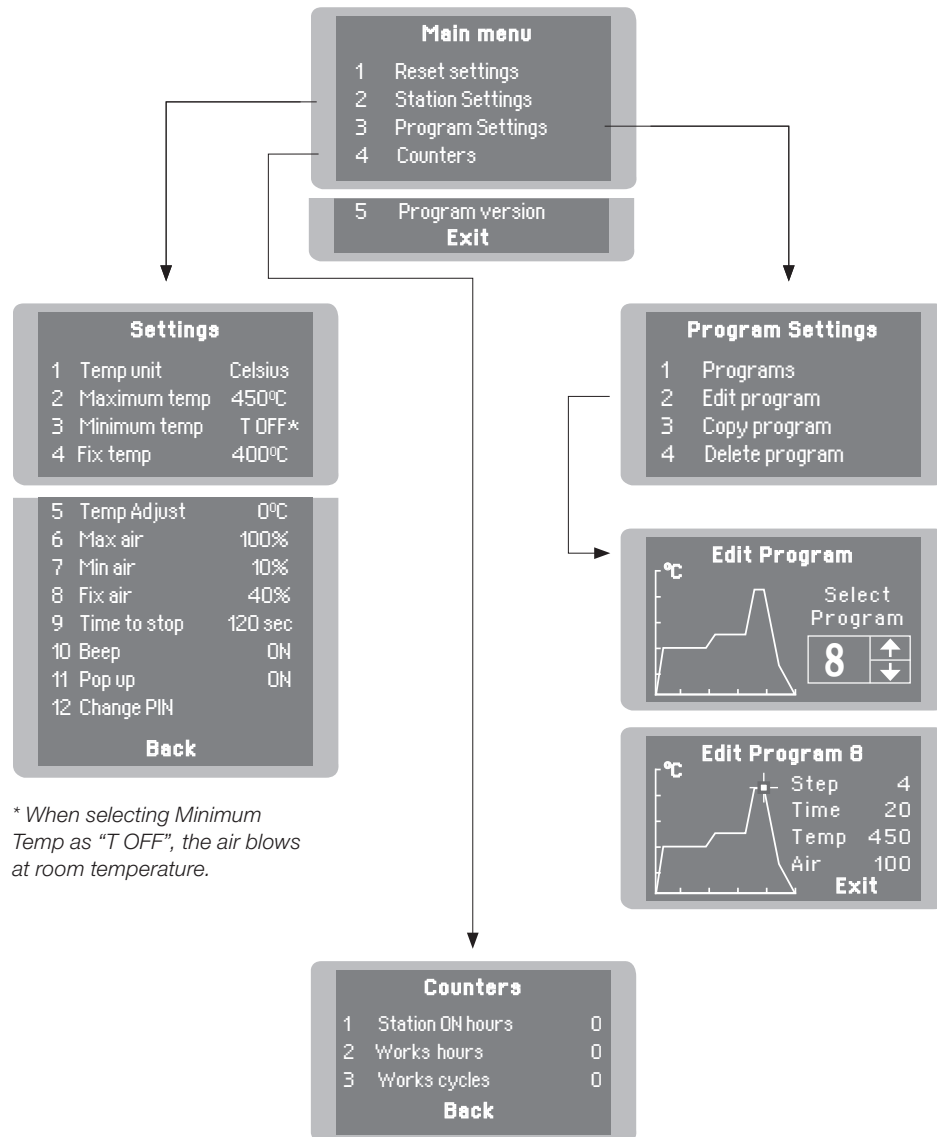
Main menu
1 Reset settings
2 Station Settings
3 Program Settings
4 Counters

5 Program version
Exit

Settings
1 Temp unit Celsius
2 Maximum temp 450ºC
3 Minimum temp T OFF*
4 Fix temp 400ºC

5 Temp Adjust 0ºC
6 Max air 100%
7 Min air 10%
8 Fix air 40%
9 Time to stop 120 sec
10 Beep ON
11 Pop up ON
12 Change PIN
Back

* When selecting Minimum Temp as "T OFF", the air blows at room temperature.

Program Settings
1 Programs
2 Edit program
3 Copy program
4 Delete program

Edit Program
ºC
Select Program
8

Edit Program 8
ºC
Step 4
Time 20
Temp 450
Air 100
Exit

Counters
1 Station ON hours 0
2 Works hours 0
3 Works cycles 0
Back